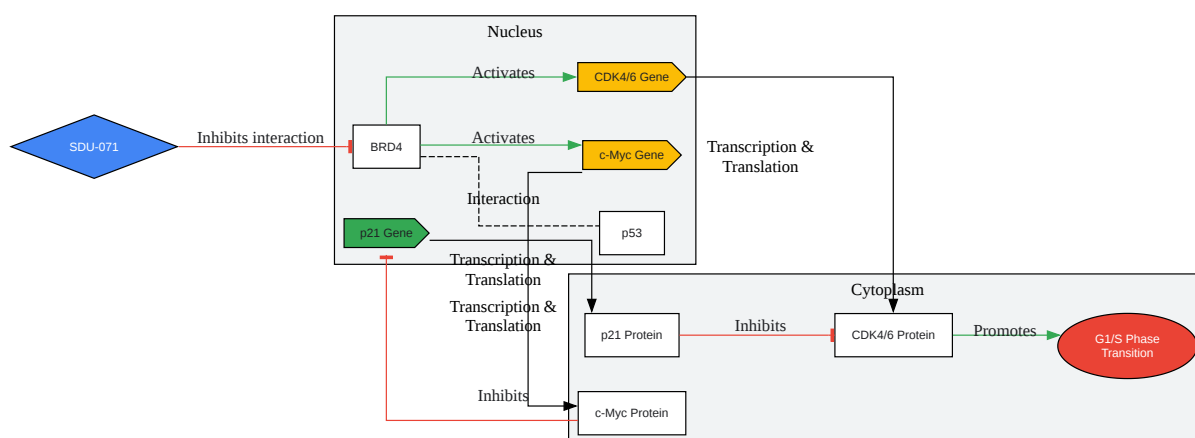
Nucleus

Activates

CDK4/6 Gene

SDU-071

Inhibits interaction

BRD4

Activates

c-Myc Gene

Transcription & Translation

Interaction

p21 Gene

p53

Transcription & Translation

Cytoplasm

Transcription & Translation

p21 Protein

Inhibits

CDK4/6 Protein

Promotes

G1/S Phase Transition

Inhibits

c-Myc Protein